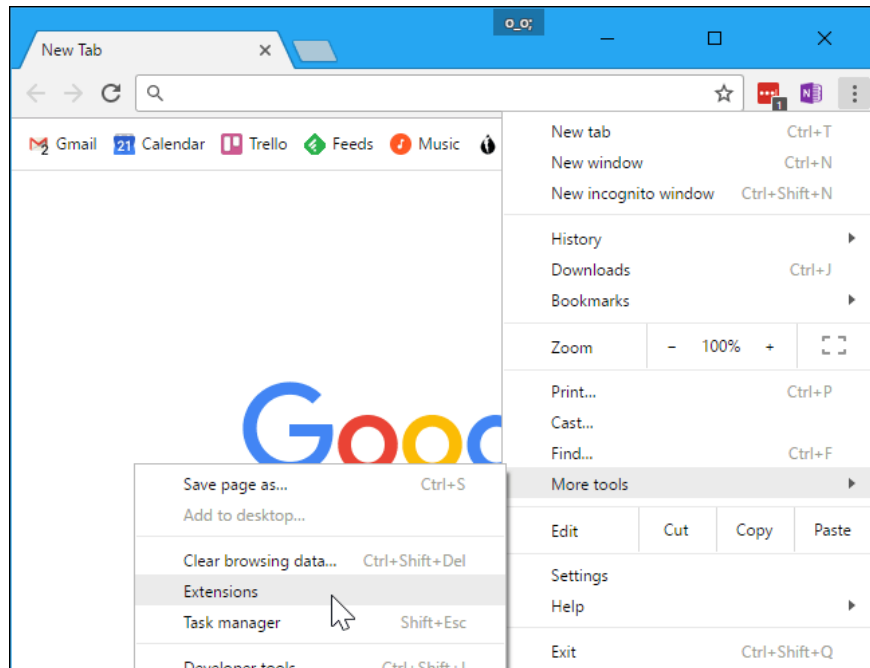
o_o;

New Tab

Gmail Calendar Trello Feeds Music

New tab Ctrl+T
New window Ctrl+N
New incognito window Ctrl+Shift+N

History
Downloads Ctrl+J
Bookmarks

Zoom - 100% +

Print... Ctrl+P
Cast...
Find... Ctrl+F
More tools

Edit Cut Copy Paste

Settings
Help

Exit Ctrl+Shift+Q

Save page as... Ctrl+S
Add to desktop...

Clear browsing data... Ctrl+Shift+Del
Extensions
Task manager Shift+Esc

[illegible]